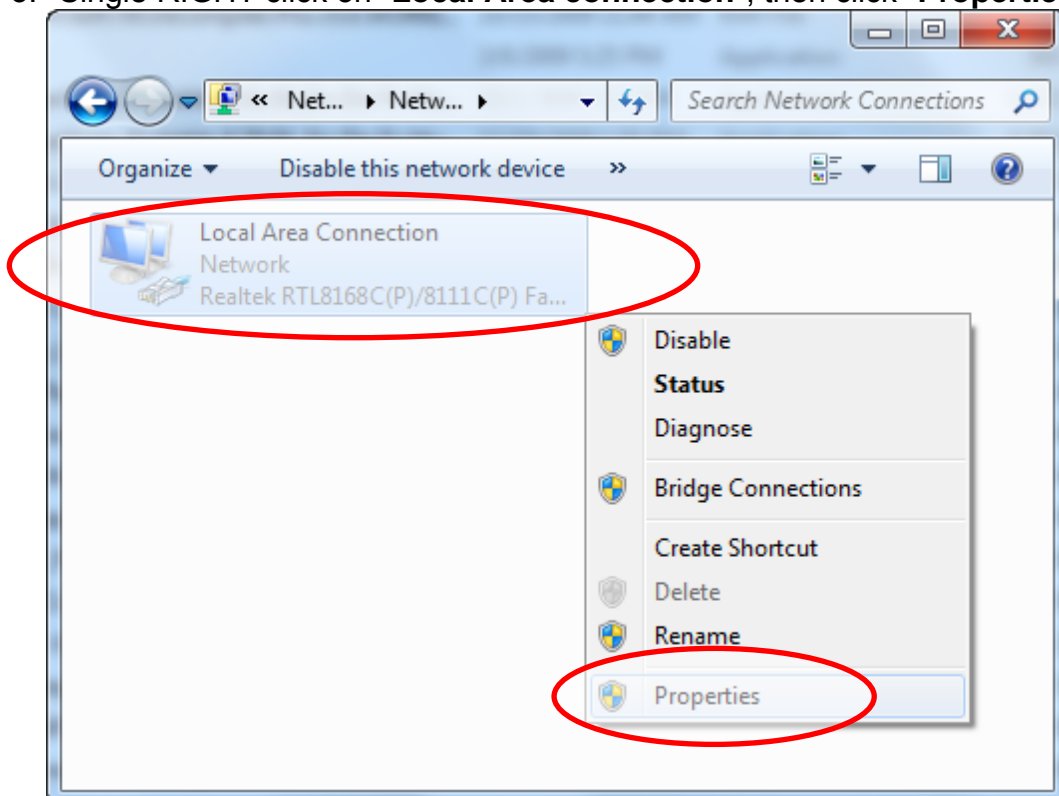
3. Single RIGHT-click on "Local Area Connection", then click "Propertie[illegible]

« Net... ▸ Netw... ▸

Search Network Connections

Organize ▾ Disable this network device »

Local Area Connection
Network
Realtek RTL8168C(P)/8111C(P) Fa...

Disable
Status
Diagnose
Bridge Connections
Create Shortcut
Delete
Rename
Properties